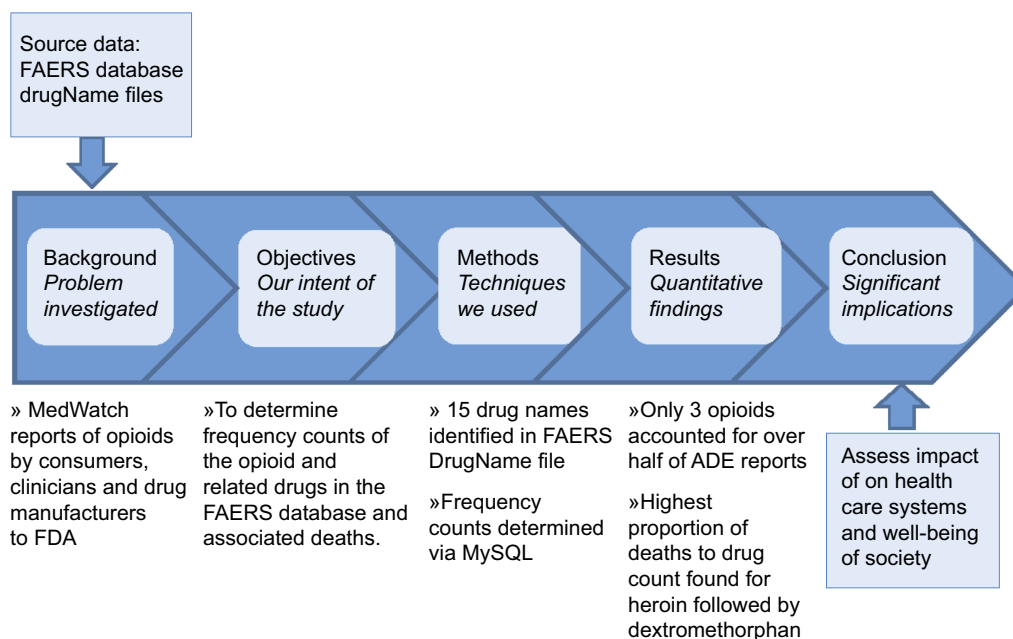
Source data: FAERS database drugName files

Background
*Problem investigated*

Objectives
*Our intent of the study*

Methods
*Techniques we used*

Results
*Quantitative findings*

Conclusion
*Significant implications*

» MedWatch reports of opioids by consumers, clinicians and drug manufacturers to FDA

»To determine frequency counts of the opioid and related drugs in the FAERS database and associated deaths.

» 15 drug names identified in FAERS DrugName file

»Frequency counts determined via MySQL

»Only 3 opioids accounted for over half of ADE reports

»Highest proportion of deaths to drug count found for heroin followed by dextromethorphan

Assess impact of on health care systems and well-being of society